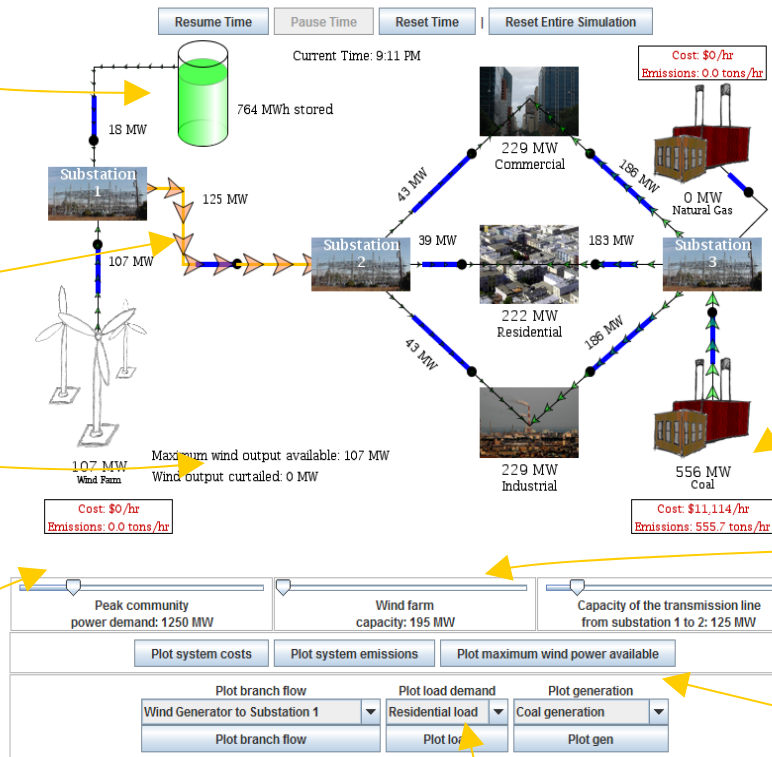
Resume Time | Pause Time | Reset Time | Reset Entire Simulation

Current Time: 9:11 PM

764 MWh stored

18 MW

Substation 1

125 MW

107 MW

Substation 2

39 MW

43 MW

43 MW

229 MW
Commercial

222 MW
Residential

229 MW
Industrial

186 MW

183 MW

186 MW

Substation 3

Cost: $0/hr
Emissions: 0.0 tons/hr

0 MW
Natural Gas

556 MW
Coal

Cost: $11,114/hr
Emissions: 555.7 tons/hr

107 MW
Wind Farm

Cost: $0/hr
Emissions: 0.0 tons/hr

Maximum wind output available: 107 MW
Wind output curtailed: 0 MW

Peak community power demand: 1250 MW

Wind farm capacity: 195 MW

Capacity of the transmission line from substation 1 to 2: 125 MW

Plot system costs | Plot system emissions | Plot maximum wind power available

Plot branch flow
Wind Generator to Substation 1
Plot branch flow

Plot load demand
Residential load
Plot lo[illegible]

Plot generation
Coal generation
Plot gen